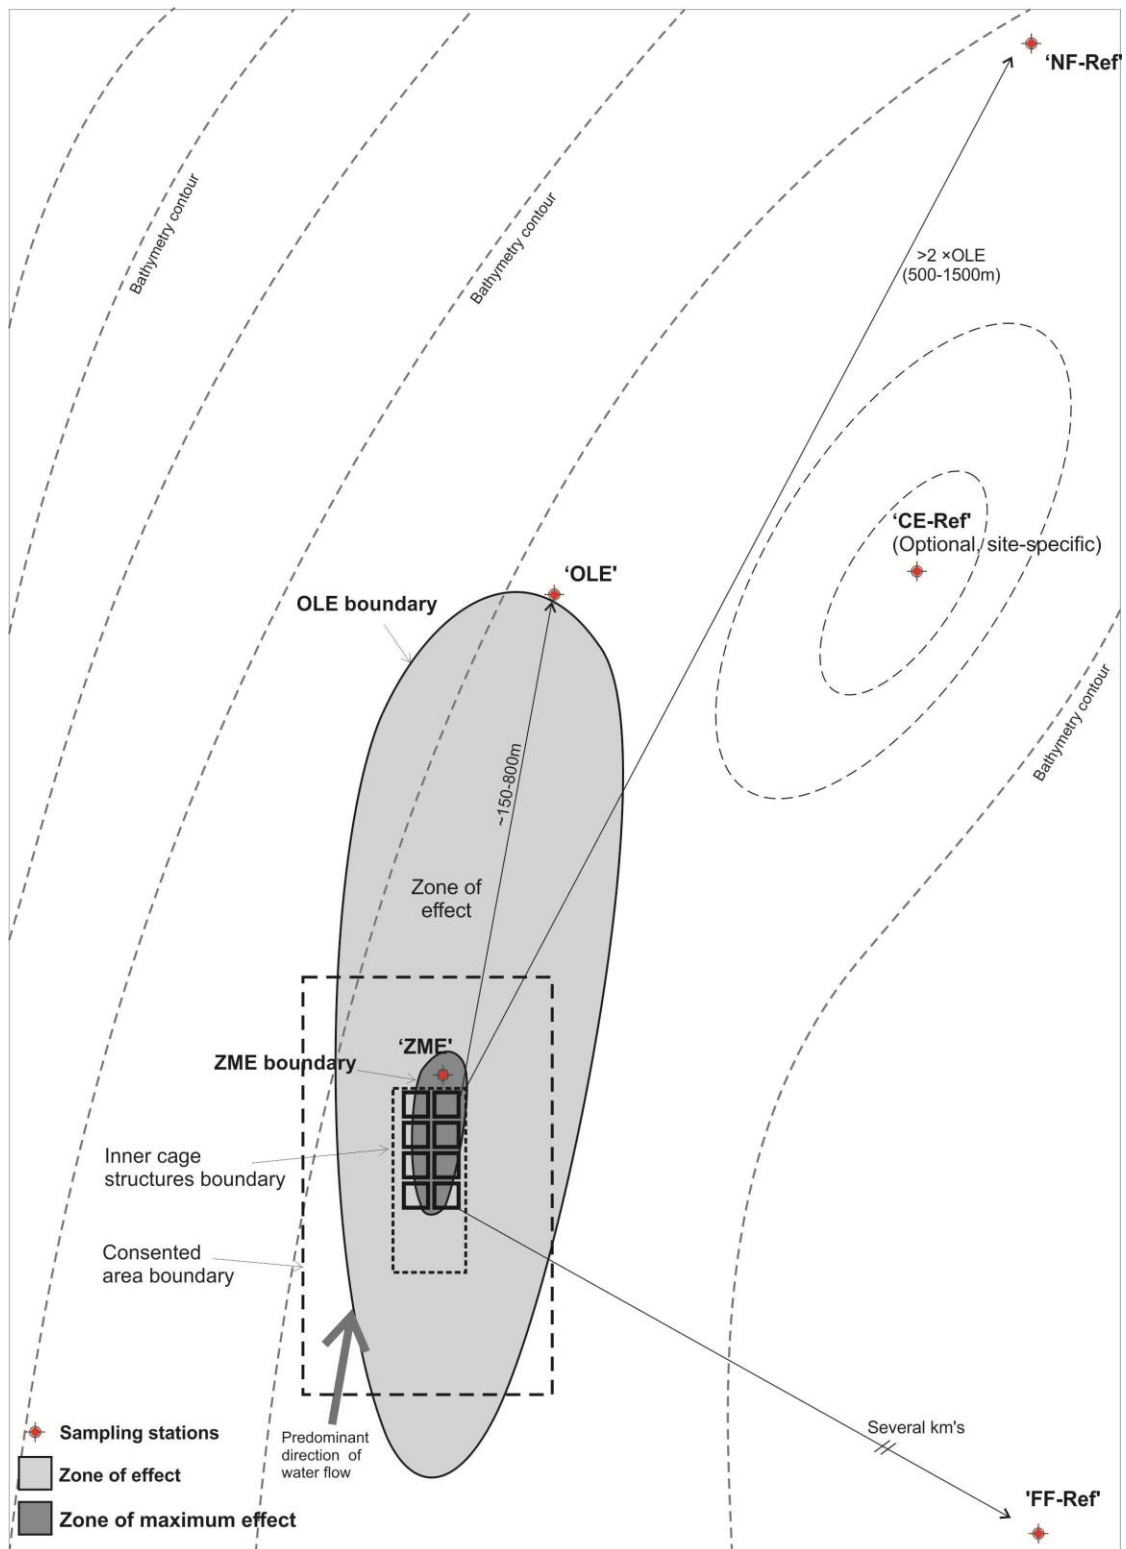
'NF-Ref'

Bathymetry contour

Bathymetry contour

>2 ×OLE
(500-1500m)

'CE-Ref'
(Optional, site-specific)

'OLE'

OLE boundary

Bathymetry contour

~150-800m

Zone of effect

'ZME'

ZME boundary

Inner cage structures boundary

Consented area boundary

Predominant direction of water flow

Several km's

'FF-Ref'

Sampling stations

Zone of effect

Zone of maximum effect